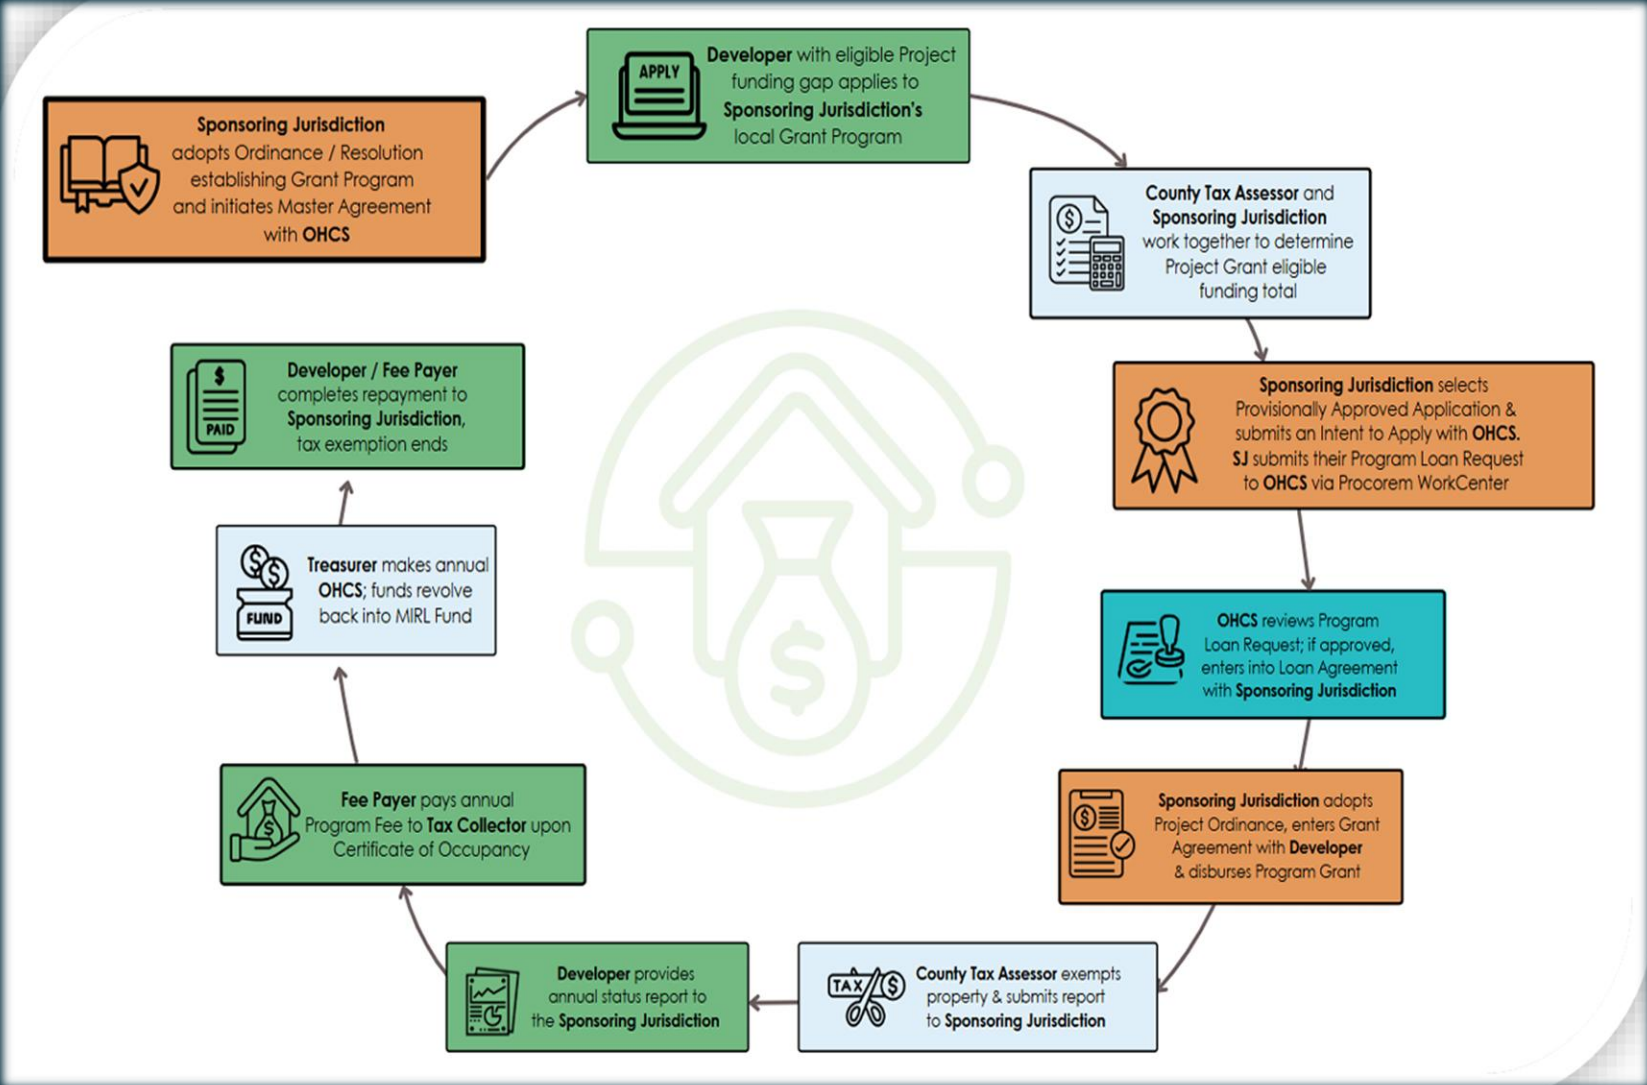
Sponsoring Jurisdiction adopts Ordinance / Resolution establishing Grant Program and initiates Master Agreement with OHCS

APPLY

Developer with eligible Project funding gap applies to Sponsoring Jurisdiction's local Grant Program

County Tax Assessor and Sponsoring Jurisdiction work together to determine Project Grant eligible funding total

Sponsoring Jurisdiction selects Provisionally Approved Application & submits an Intent to Apply with OHCS. SJ submits their Program Loan Request to OHCS via Procorem WorkCenter

OHCS reviews Program Loan Request; if approved, enters into Loan Agreement with Sponsoring Jurisdiction

Sponsoring Jurisdiction adopts Project Ordinance, enters Grant Agreement with Developer & disburses Program Grant

TAX

County Tax Assessor exempts property & submits report to Sponsoring Jurisdiction

Developer provides annual status report to the Sponsoring Jurisdiction

Fee Payer pays annual Program Fee to Tax Collector upon Certificate of Occupancy

FUND

Treasurer makes annual OHCS; funds revolve back into MIRL Fund

PAID

Developer / Fee Payer completes repayment to Sponsoring Jurisdiction, tax exemption ends